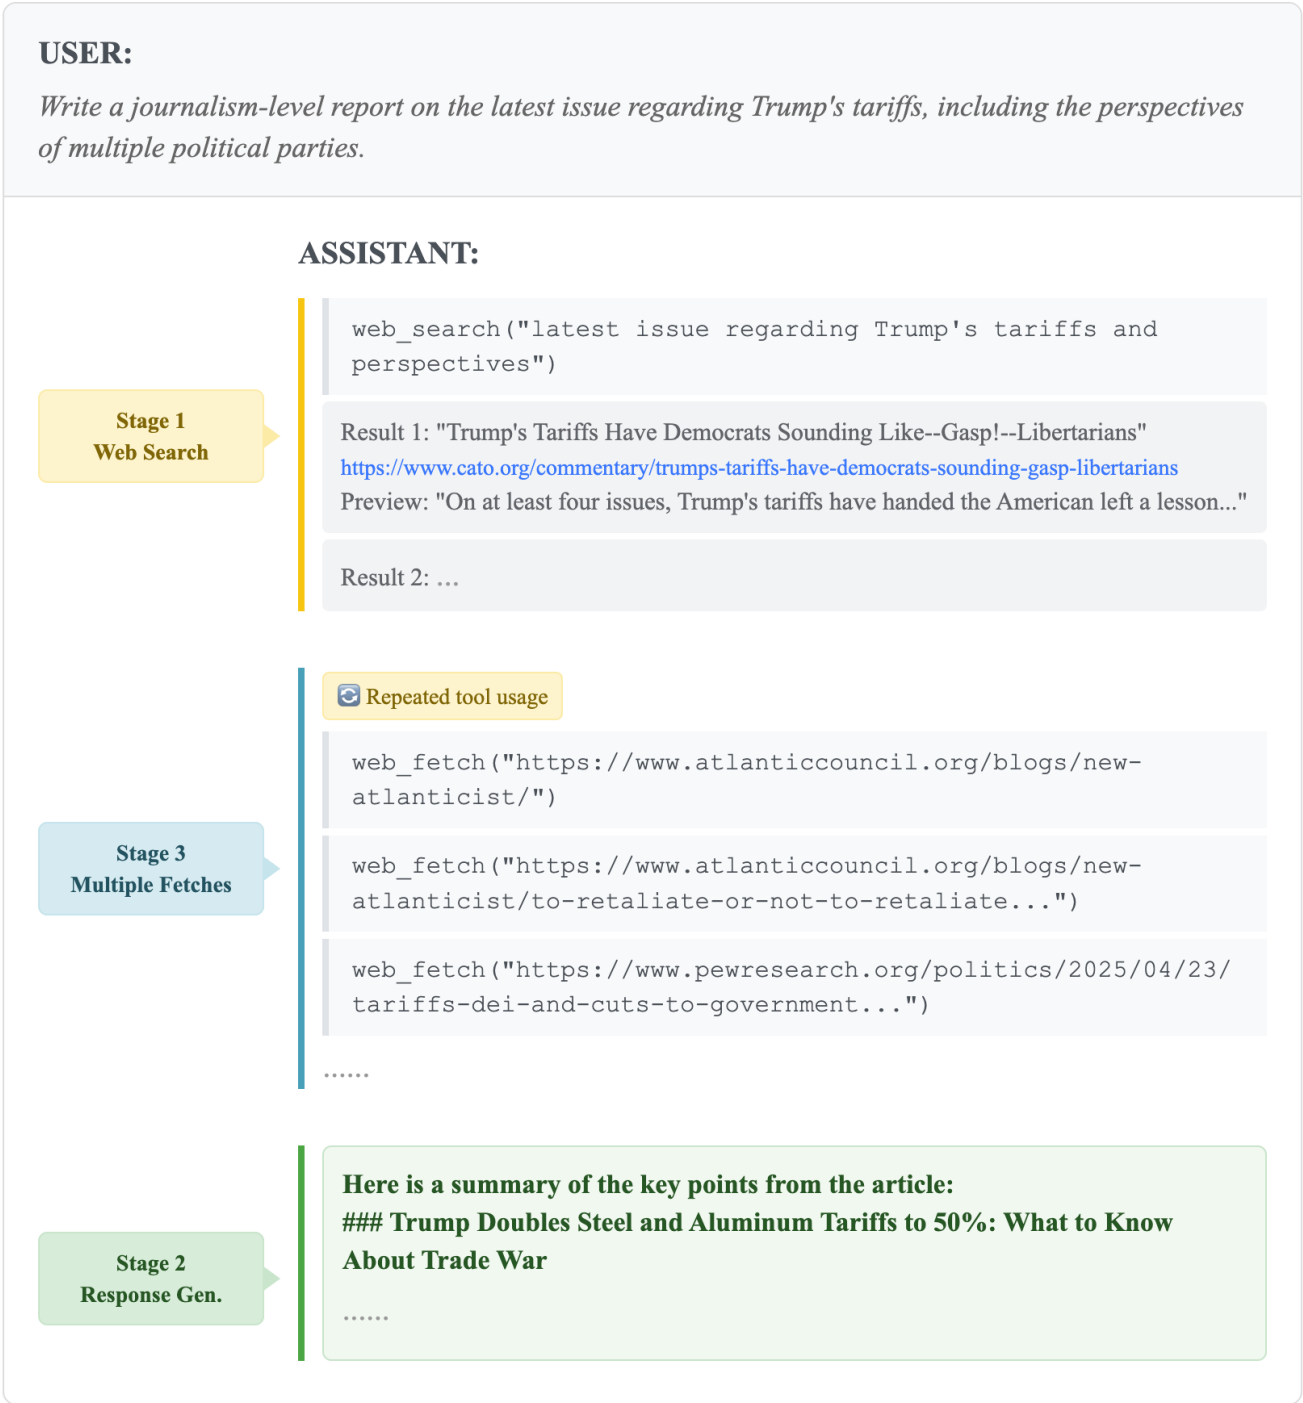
USER:

Write a journalism-level report on the latest issue regarding Trump's tariffs, including the perspectives of multiple political parties.

ASSISTANT:

Stage 1
Web Search

web_search("latest issue regarding Trump's tariffs and perspectives")

Result 1: "Trump's Tariffs Have Democrats Sounding Like--Gasp!--Libertarians"
https://www.cato.org/commentary/trumps-tariffs-have-democrats-sounding-gasp-libertarians
Preview: "On at least four issues, Trump's tariffs have handed the American left a lesson..."

Result 2: ...

Stage 3
Multiple Fetches

Repeated tool usage

web_fetch("https://www.atlanticcouncil.org/blogs/new-atlanticist/")

web_fetch("https://www.atlanticcouncil.org/blogs/new-atlanticist/to-retaliate-or-not-to-retaliate...")

web_fetch("https://www.pewresearch.org/politics/2025/04/23/tariffs-dei-and-cuts-to-government...")

......

Stage 2
Response Gen.

Here is a summary of the key points from the article:
### Trump Doubles Steel and Aluminum Tariffs to 50%: What to Know About Trade War

......